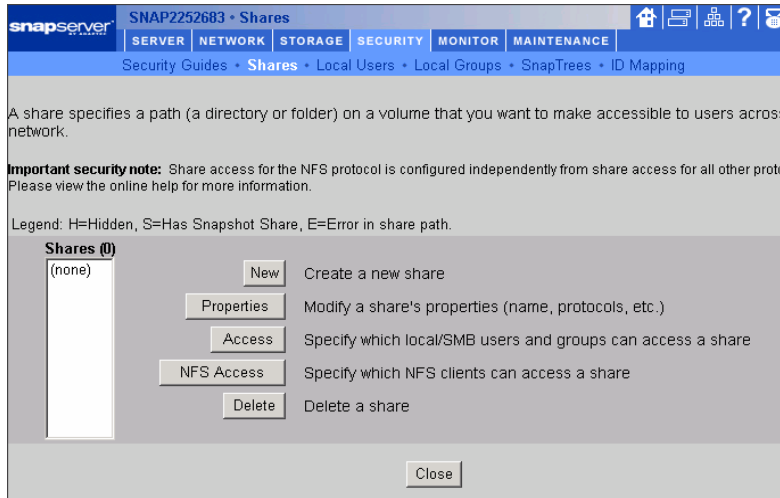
snapserver

SNAP2252683 • Shares

SERVER | NETWORK | STORAGE | SECURITY | MONITOR | MAINTENANCE

Security Guides • Shares • Local Users • Local Groups • SnapTrees • ID Mapping

A share specifies a path (a directory or folder) on a volume that you want to make accessible to users across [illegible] network.

Important security note: Share access for the NFS protocol is configured independently from share access for all other prot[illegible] Please view the online help for more information.

Legend: H=Hidden, S=Has Snapshot Share, E=Error in share path.

Shares (0)

(none)

New Create a new share

Properties Modify a share's properties (name, protocols, etc.)

Access Specify which local/SMB users and groups can access a share

NFS Access Specify which NFS clients can access a share

Delete Delete a share

Close